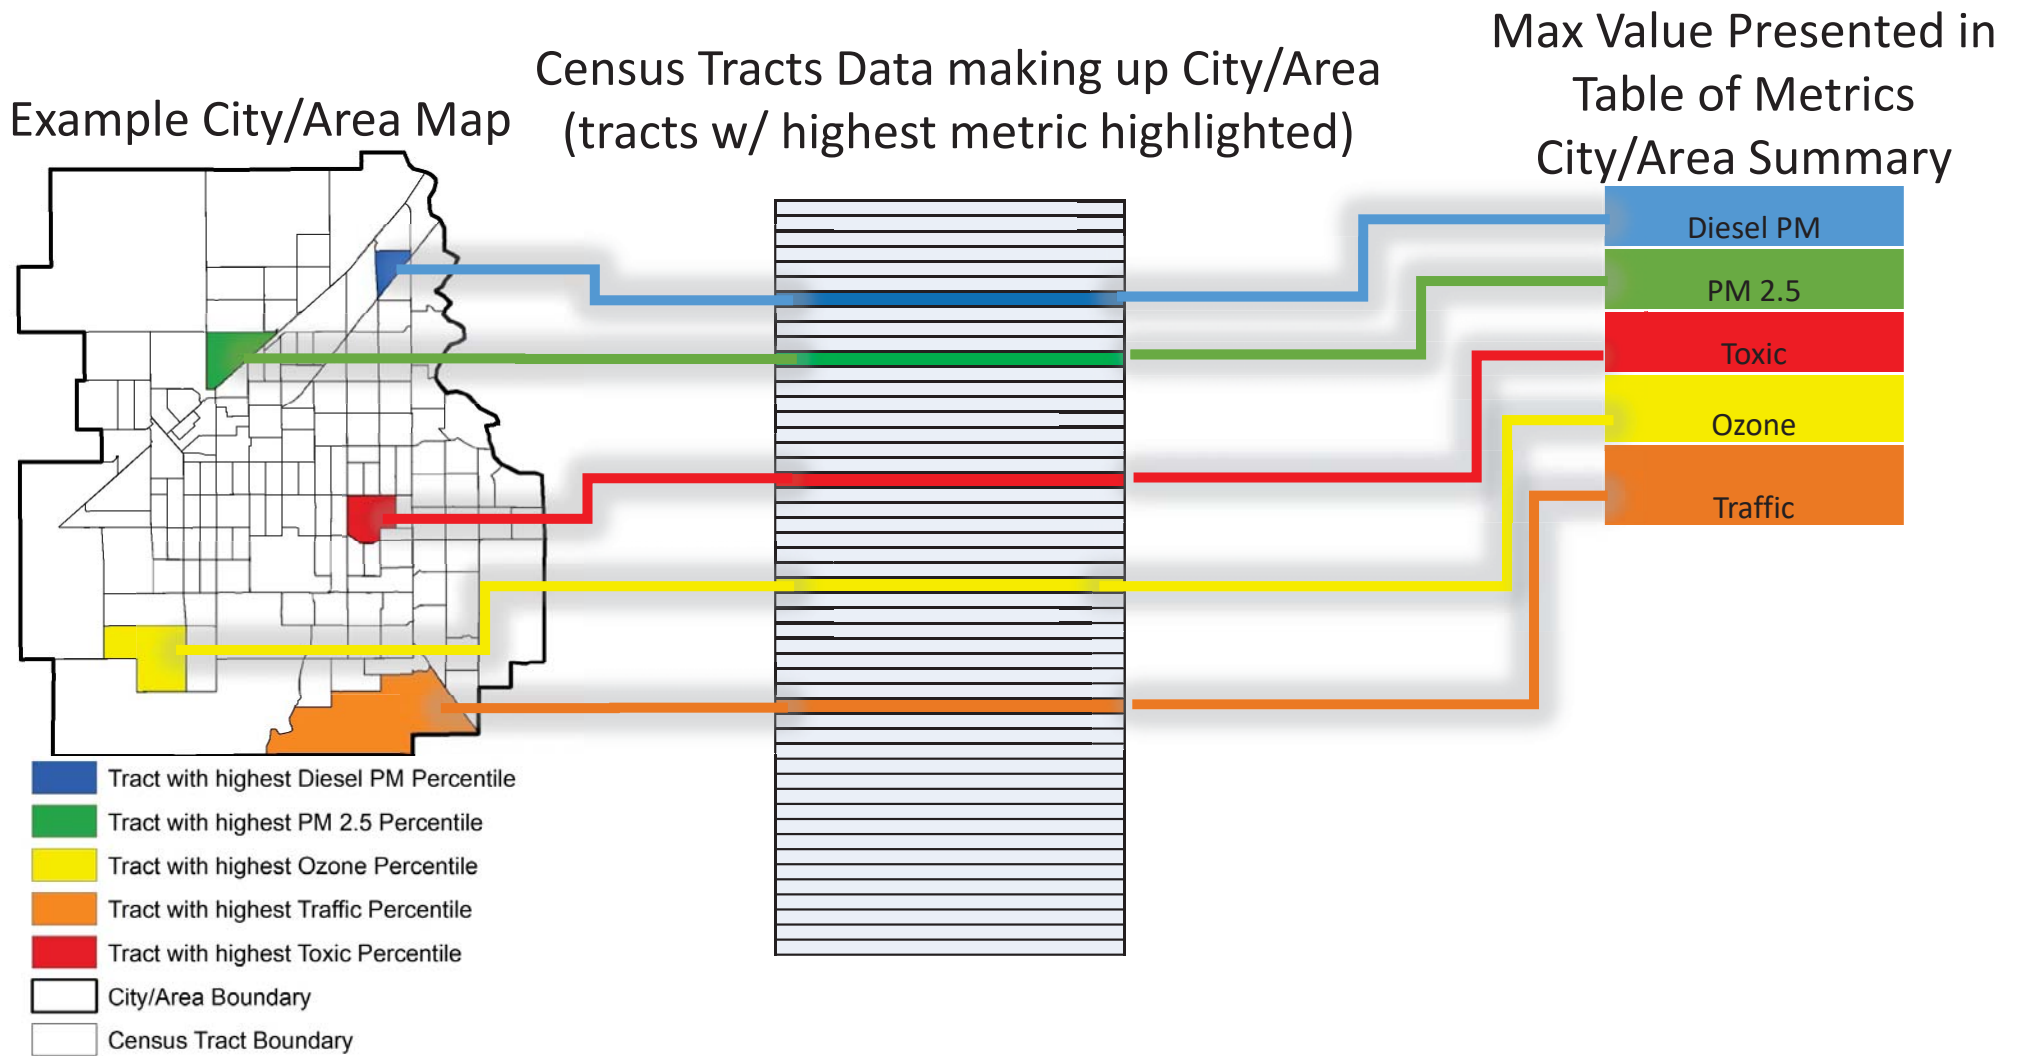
Example City/Area Map

Census Tracts Data making up City/Area (tracts w/ highest metric highlighted)

Max Value Presented in Table of Metrics City/Area Summary

Diesel PM

PM 2.5

Toxic

Ozone

Traffic

Tract with highest Diesel PM Percentile

Tract with highest PM 2.5 Percentile

Tract with highest Ozone Percentile

Tract with highest Traffic Percentile

Tract with highest Toxic Percentile

City/Area Boundary

Census Tract Boundary